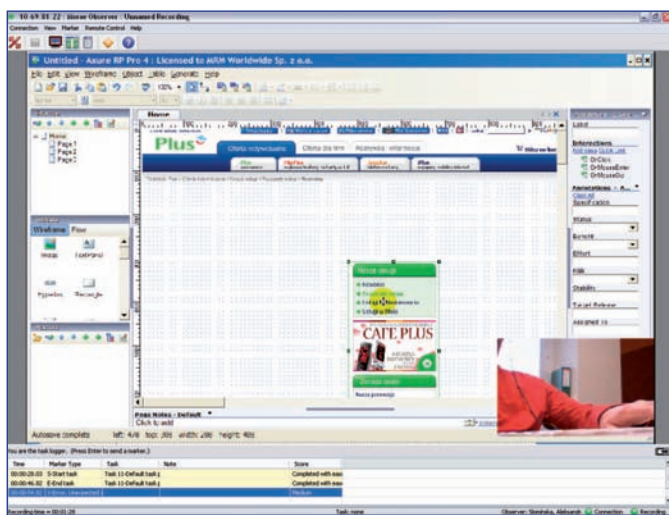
10 69 81 22 : Morae Observer : Unnamed Recording
Connection View Marker Remote Control Help
Untitled - Axure RP Pro 4 : Licensed to M/M Worldwide Sp. z o.o.
File Edit View Wireframe Layout Table Generate Help
Home
Page 1
Page 2
Page 3
Wireframe Flow
Home
Plus
Oferta indywidualna
Oferta dla firm
Rozrywka i informacja
Nowe usługi
CAFE PLUS
Label
Interactions
OnClick
OnMouseEnter
OnMouseOut
Annotations
Status
Benefit
Effort
Risk
Stability
Target Release
Assigned to
Page Notes : Default
Click to add
Autosave complete
You are the task logger. (Press Enter to send a marker.)
| Time | Marker Type | Task | Note | Score |
|---|---|---|---|---|
| 00:00:28.03 | S-Start task | Task 11-Default task | | Completed with ease |
| 00:00:46.92 | E-End task | Task 11-Default task | | Completed with ease |
| 00:00:54.32 | 1-Error, Unexpected | | | Medium |
Recording time = 00:01:28
Task: none
Observer: Stenińska, Aleksandr
Connection
Recording